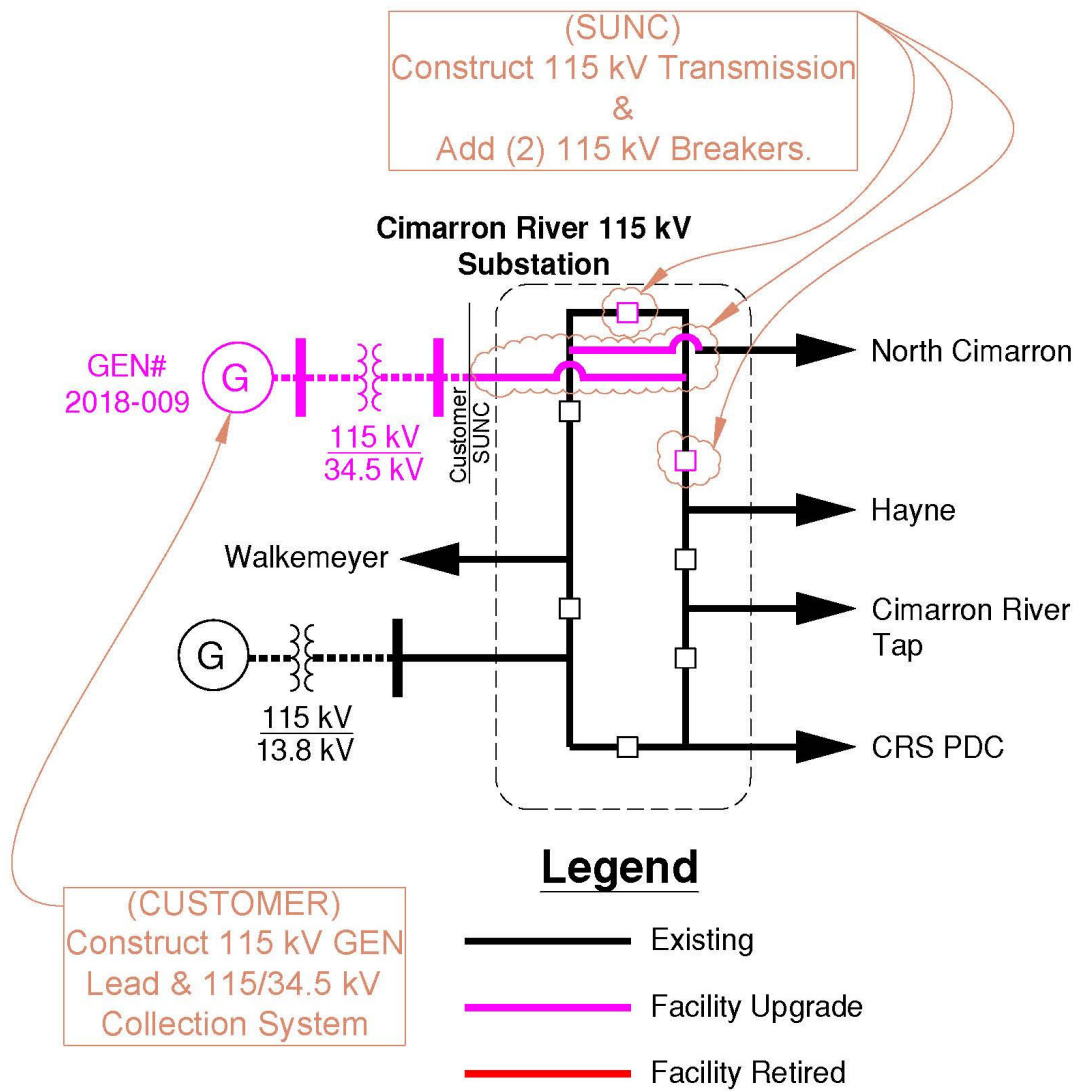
(SUNC)
Construct 115 kV Transmission
&
Add (2) 115 kV Breakers.

Cimarron River 115 kV
Substation

GEN#
2018-009

G

$\frac{115 \text{ kV}}{34.5 \text{ kV}}$

$\frac{\text{Customer}}{\text{SUNC}}$

North Cimarron

Hayne

Walkemeyer

Cimarron River
Tap

G

$\frac{115 \text{ kV}}{13.8 \text{ kV}}$

CRS PDC

Legend

Existing

Facility Upgrade

Facility Retired

(CUSTOMER)
Construct 115 kV GEN
Lead & 115/34.5 kV
Collection System